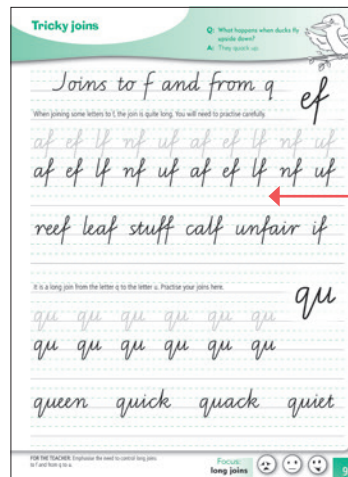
Tricky joins

Q: What happens when ducks fly upside down?
A: They quack up.

Joins to f and from q

ef

When joining some letters to f, the join is quite long. You will need to practise carefully.

af ef lf nf uf af ef lf nf uf

af ef lf nf uf af ef lf nf uf

reef leaf stuff calf unfair if

It is a long join from the letter q to the letter u. Practise your joins here.

qu

qu qu qu qu qu qu

qu qu qu qu qu qu

queen quick quack quiet

FOR THE TEACHER: Emphasise the need to control long joins to f and from q to u.

Focus: long joins

9